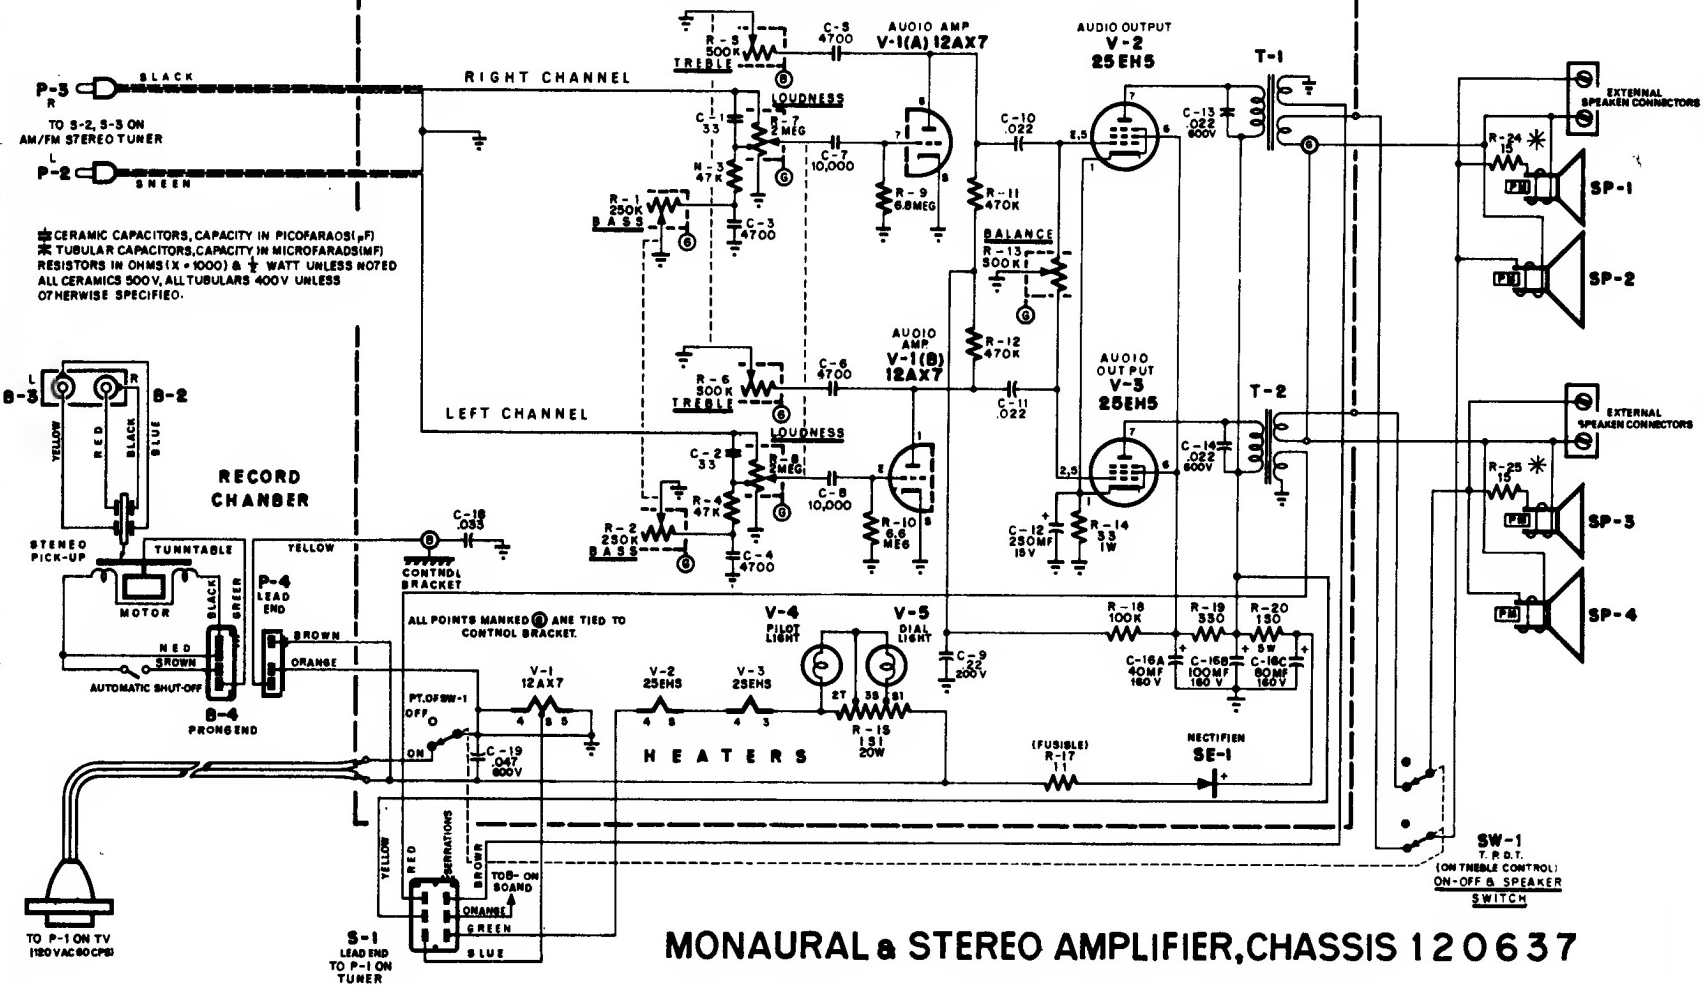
P-3 R BLACK
TO S-2, S-3 ON AM/FM STEREO TUNER
P-2 L SNEEN
RIGHT CHANNEL
LEFT CHANNEL

CERAMIC CAPACITORS, CAPACITY IN PICOFARAOS($\mu$F)
TUBULAR CAPACITORS, CAPACITY IN MICROFARADS(MF)
RESISTORS IN OHMS (K = 1000) & $\frac{1}{2}$ WATT UNLESS NOTED
ALL CERAMICS 500V, ALL TUBULARS 400V UNLESS OTHERWISE SPECIFIEO.

R-5 500K TREBLE
C-5 4700
AUDIO AMP V-1(A) 12AX7
AUDIO OUTPUT V-2 25EH5
T-1
C-1 33
LOUDNESS R-7 2 MEG
C-7 10,000
R-3 47K
R-1 250K BASS
C-3 4700
R-9 6.8MEG
C-10 .022
R-11 470K
C-13 .022 600V
EXTERNAL SPEAKEN CONNECTORS
R-24 15
SP-1
SP-2
BALANCE R-13 500K
R-12 470K
AUDIO AMP V-1(B) 12AX7
R-6 500K TREBLE
C-6 4700
C-11 .022
AUDIO OUT PUT V-3 25EH5
T-2
C-14 .022 600V
EXTERNAL SPEAKEN CONNECTORS
R-25 15
SP-3
SP-4
C-2 33
LOUDNESS R-8 2MEG
R-4 47K
C-8 10,000
R-2 250K BASS
C-4 4700
R-10 6.6 MEG
C-12 250MF 15V
R-14 33 1W

B-3 L R B-2
YELLOW RED BLACK BLUE
RECORD CHANBER
STENEO PICK-UP
TUNNTABLE
MOTOR
BLACK GREEN
RED BROWN
AUTOMATIC SHUT-OFF
B-4 PRONG END
P-4 LEAD END
BROWN ORANGE
YELLOW
C-18 .033
CONTROL BRACKET
ALL POINTS MARKED G ARE TIED TO CONTROL BRACKET.
V-4 PILOT LIGHT
V-5 DIAL LIGHT
C-9 .22 200V
R-18 100K
R-19 330
R-20 150 5W
C-16A 40MF 150V
C-16B 100MF 150V
C-16C 80MF 150V
PT.OF SW-1 OFF ON
V-1 12AX7
V-2 25EH5
V-3 25EH5
C-19 .047 600V
HEATERS
R-15 131 20W
(FUSIBLE) R-17 11
NECTIFIEN SE-1
SW-1 T.P.D.T. (ON TREBLE CONTROL) ON-OFF & SPEAKER SWITCH
YELLOW RED SERRATIONS BROWN
TOB-ON BOARD
ORANGE GREEN BLUE
TO P-1 ON TV (120 VAC 60 CPS)
S-1 LEAD END TO P-1 ON TUNER
MONAURAL & STEREO AMPLIFIER, CHASSIS 120637